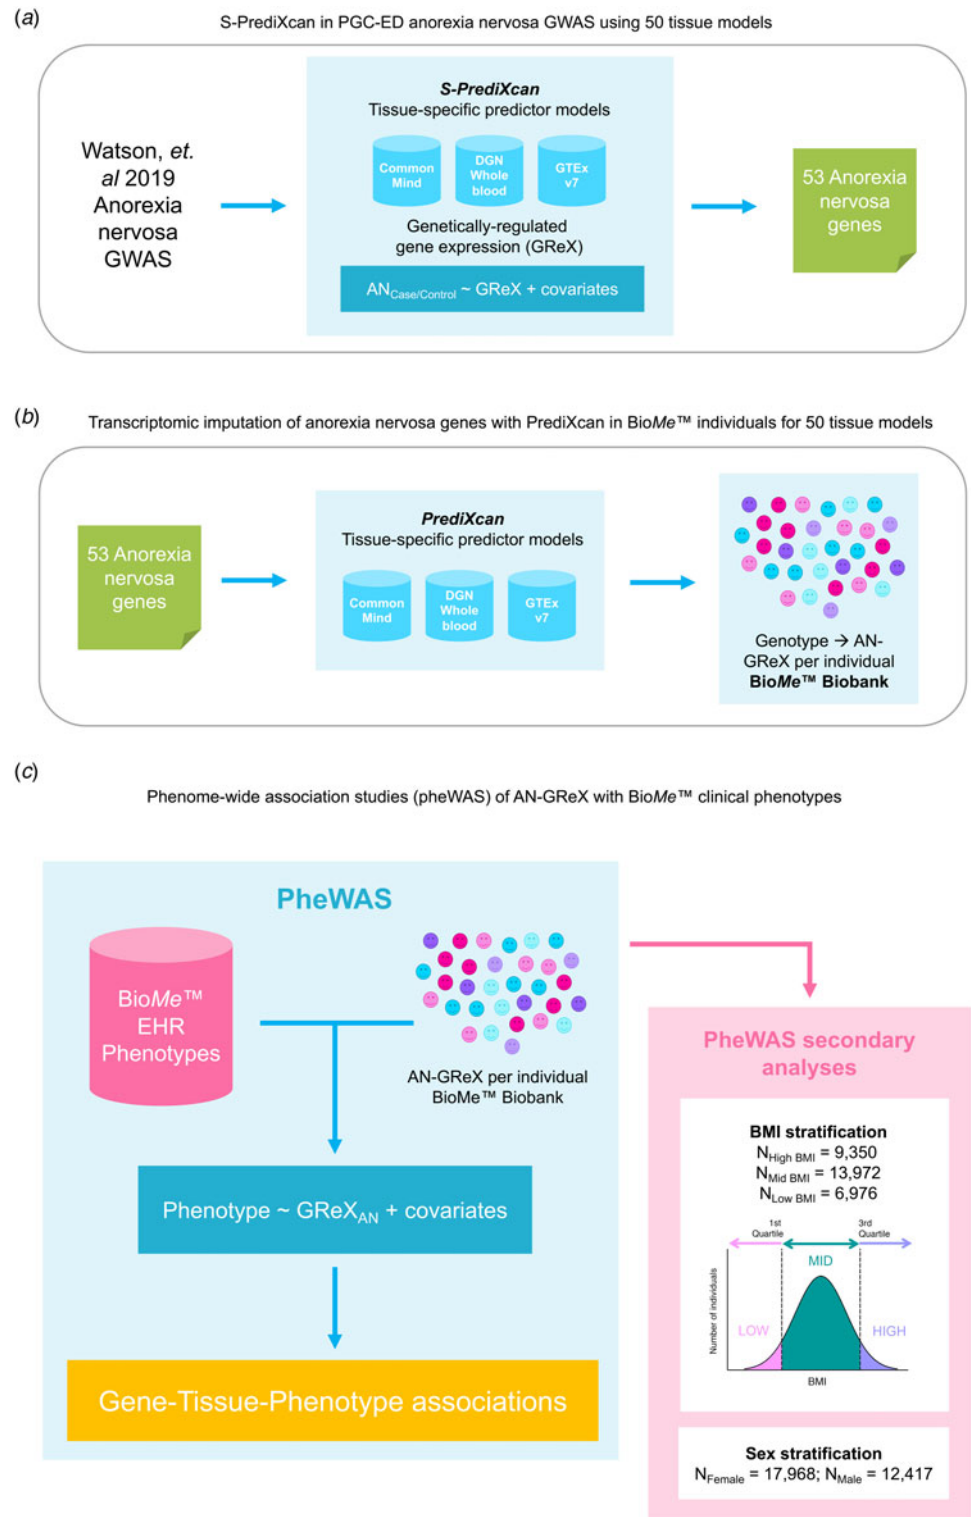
(a)

S-PrediXcan in PGC-ED anorexia nervosa GWAS using 50 tissue models

Watson, et. al 2019 Anorexia nervosa GWAS

S-PrediXcan
Tissue-specific predictor models

Common Mind

DGN Whole blood

GTEx v7

Genetically-regulated gene expression (GReX)

$AN_{Case/Control}$ ~ GReX + covariates

53 Anorexia nervosa genes

(b)

Transcriptomic imputation of anorexia nervosa genes with PrediXcan in BioMe™ individuals for 50 tissue models

53 Anorexia nervosa genes

PrediXcan
Tissue-specific predictor models

Common Mind

DGN Whole blood

GTEx v7

Genotype → AN-GReX per individual
BioMe™ Biobank

(c)

Phenome-wide association studies (pheWAS) of AN-GReX with BioMe™ clinical phenotypes

PheWAS

BioMe™ EHR Phenotypes

AN-GReX per individual BioMe™ Biobank

Phenotype ~ $GReX_{AN}$ + covariates

Gene-Tissue-Phenotype associations

PheWAS secondary analyses

BMI stratification
$N_{High\ BMI}$ = 9,350
$N_{Mid\ BMI}$ = 13,972
$N_{Low\ BMI}$ = 6,976

1st Quartile

3rd Quartile

MID

LOW

HIGH

Number of individuals

BMI

Sex stratification
$N_{Female}$ = 17,968; $N_{Male}$ = 12,417